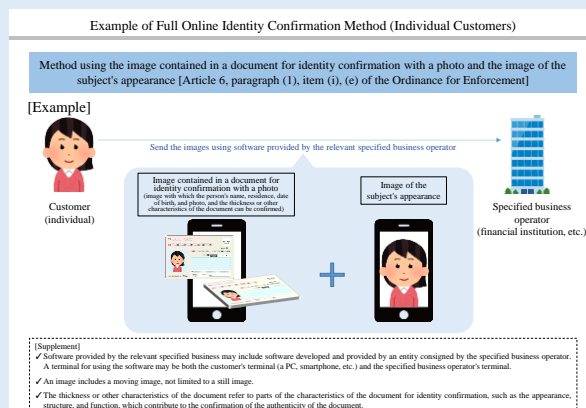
Example of Full Online Identity Confirmation Method (Individual Customers)

Method using the image contained in a document for identity confirmation with a photo and the image of the subject's appearance [Article 6, paragraph (1), item (i), (e) of the Ordinance for Enforcement]

[Example]

Send the images using software provided by the relevant specified business operator

Customer (individual)

Image contained in a document for identity confirmation with a photo
(image with which the person's name, residence, date of birth, and photo, and the thickness or other characteristics of the document can be confirmed)

Image of the subject's appearance

Specified business operator (financial institution, etc.)

[Supplement]
✓Software provided by the relevant specified business may include software developed and provided by an entity consigned by the specified business operator. A terminal for using the software may be both the customer's terminal (a PC, smartphone, etc.) and the specified business operator's terminal.
✓An image includes a moving image, not limited to a still image.
✓The thickness or other characteristics of the document refer to parts of the characteristics of the document for identity confirmation, such as the appearance, structure, and function, which contribute to the confirmation of the authenticity of the document.